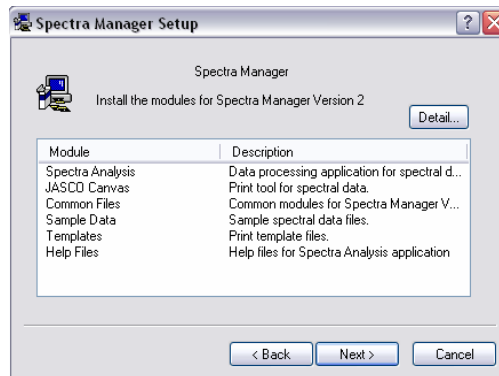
Spectra Manager Setup

Spectra Manager

Install the modules for Spectra Manager Version 2

Detail...

| Module | Description |
|---|---|
| Spectra Analysis | Data processing application for spectral d... |
| JASCO Canvas | Print tool for spectral data. |
| Common Files | Common modules for Spectra Manager V... |
| Sample Data | Sample spectral data files. |
| Templates | Print template files. |
| Help Files | Help files for Spectra Analysis application |

< Back
Next >
Cancel